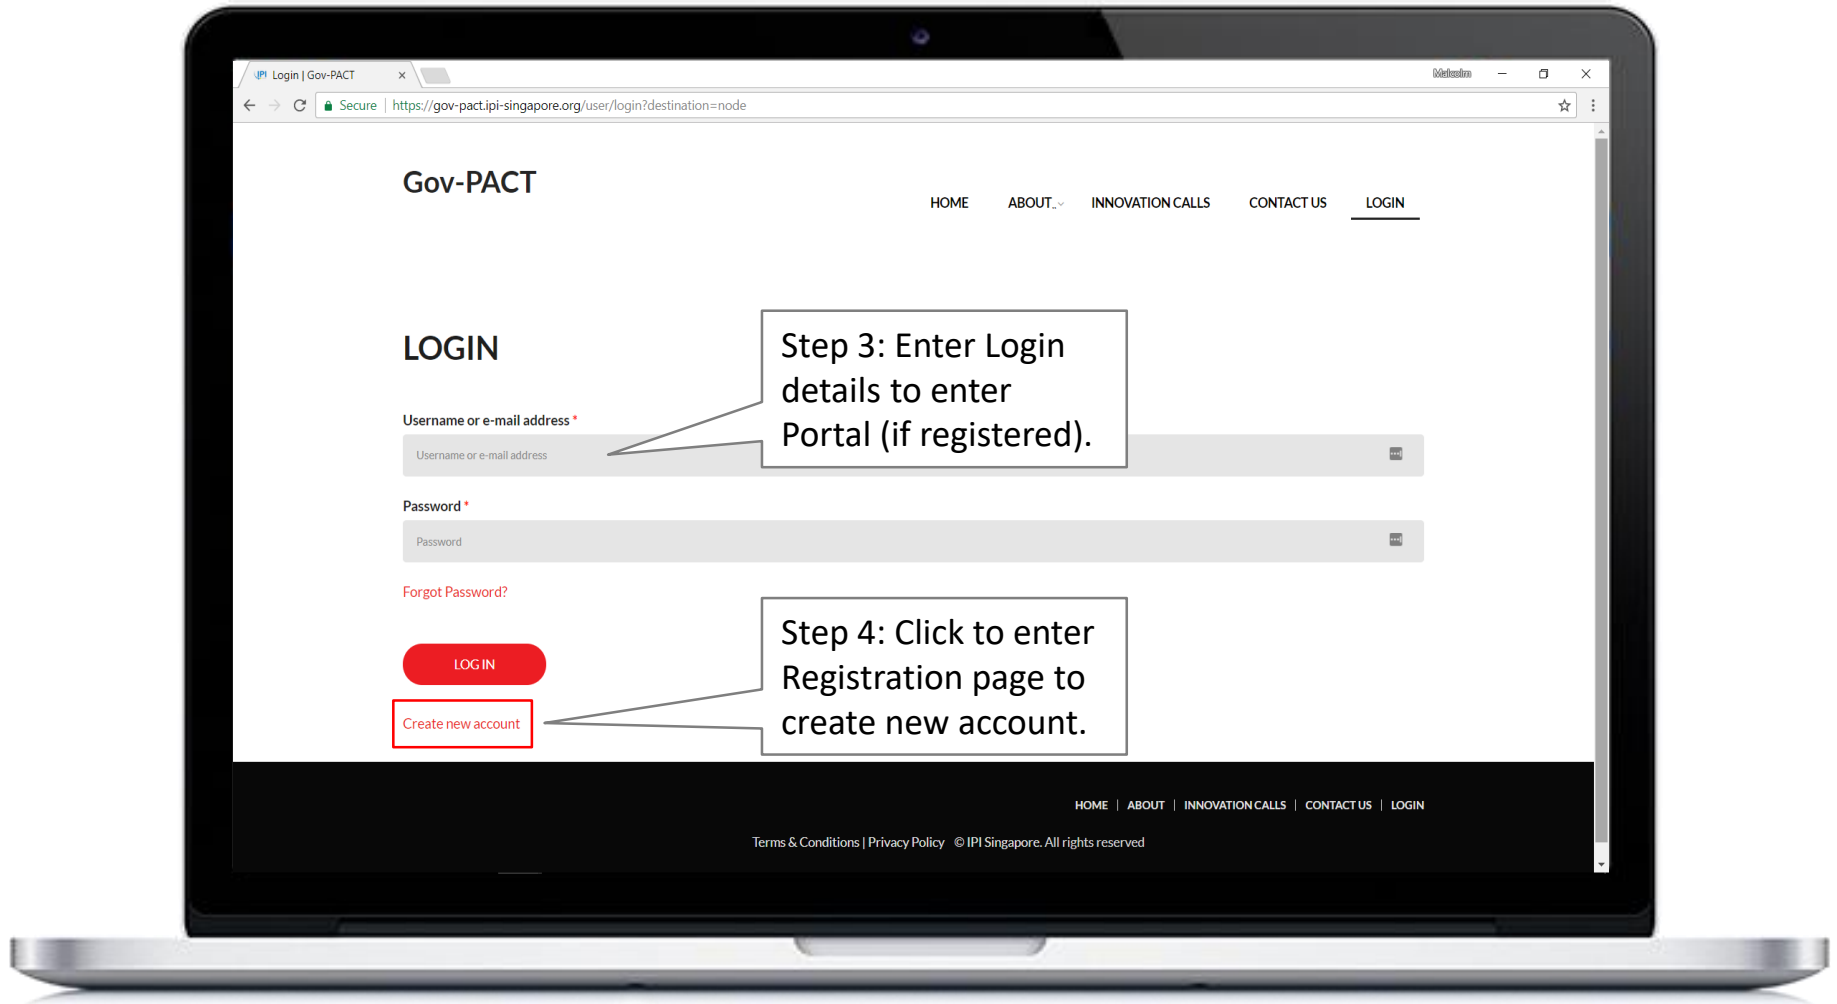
Login | Gov-PACT ×

Malcolm

Secure | https://gov-pact.ipi-singapore.org/user/login?destination=node

Gov-PACT

HOME ABOUT INNOVATION CALLS CONTACT US LOGIN

LOGIN

Step 3: Enter Login details to enter Portal (if registered).

Username or e-mail address *

Username or e-mail address

Password *

Password

Forgot Password?

Step 4: Click to enter Registration page to create new account.

LOG IN

Create new account

HOME | ABOUT | INNOVATION CALLS | CONTACT US | LOGIN

Terms & Conditions | Privacy Policy © IPI Singapore. All rights reserved